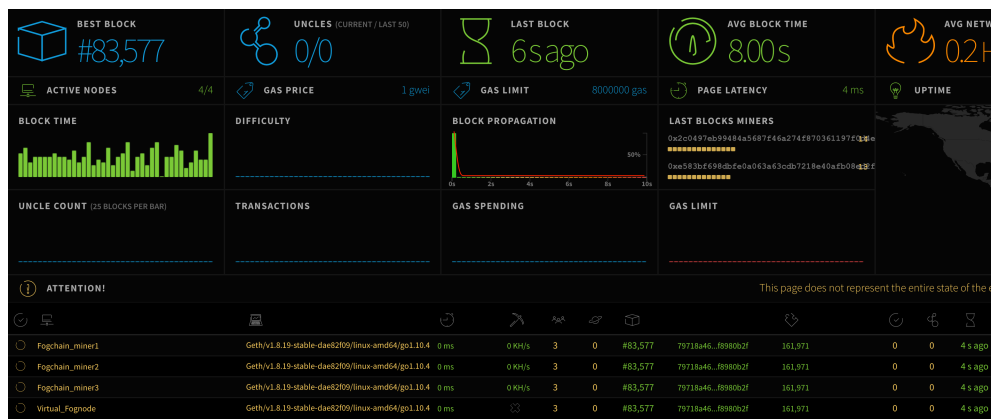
BEST BLOCK
#83,577

UNCLES (CURRENT / LAST 50)
0/0

LAST BLOCK
6s ago

AVG BLOCK TIME
8.00s

AVG NETW
0.2 H

ACTIVE NODES 4/4

GAS PRICE 1 gwei

GAS LIMIT 8000000 gas

PAGE LATENCY 4 ms

UPTIME

BLOCK TIME

DIFFICULTY

BLOCK PROPAGATION

50%

0s 2s 4s 6s 8s 10s

LAST BLOCKS MINERS

0x2c0497eb99484a5687f46a274f870361197f 11

0xe583bf698dbfe0a063a63cdb7218e40afb08 13

UNCLE COUNT (25 BLOCKS PER BAR)

TRANSACTIONS

GAS SPENDING

GAS LIMIT

ATTENTION!

This page does not represent the entire state of the e

| | | | | | | | | | | | | |
|---|---|---|---|---|---|---|---|---|---|---|---|---|
| Fogchain_miner1 | Geth/v1.8.19-stable-dae82f09/linux-amd64/go1.10.4 | 0 ms | 0 KH/s | 3 | 0 | #83,577 | 79718a46...f8980b2f | 161,971 | 0 | 0 | 4 s ago |
| Fogchain_miner2 | Geth/v1.8.19-stable-dae82f09/linux-amd64/go1.10.4 | 0 ms | 0 KH/s | 3 | 0 | #83,577 | 79718a46...f8980b2f | 161,971 | 0 | 0 | 4 s ago |
| Fogchain_miner3 | Geth/v1.8.19-stable-dae82f09/linux-amd64/go1.10.4 | 0 ms | 0 KH/s | 3 | 0 | #83,577 | 79718a46...f8980b2f | 161,971 | 0 | 0 | 4 s ago |
| Virtual_Fognode | Geth/v1.8.19-stable-dae82f09/linux-amd64/go1.10.4 | 0 ms | | 3 | 0 | #83,577 | 79718a46...f8980b2f | 161,971 | 0 | 0 | 4 s ago |